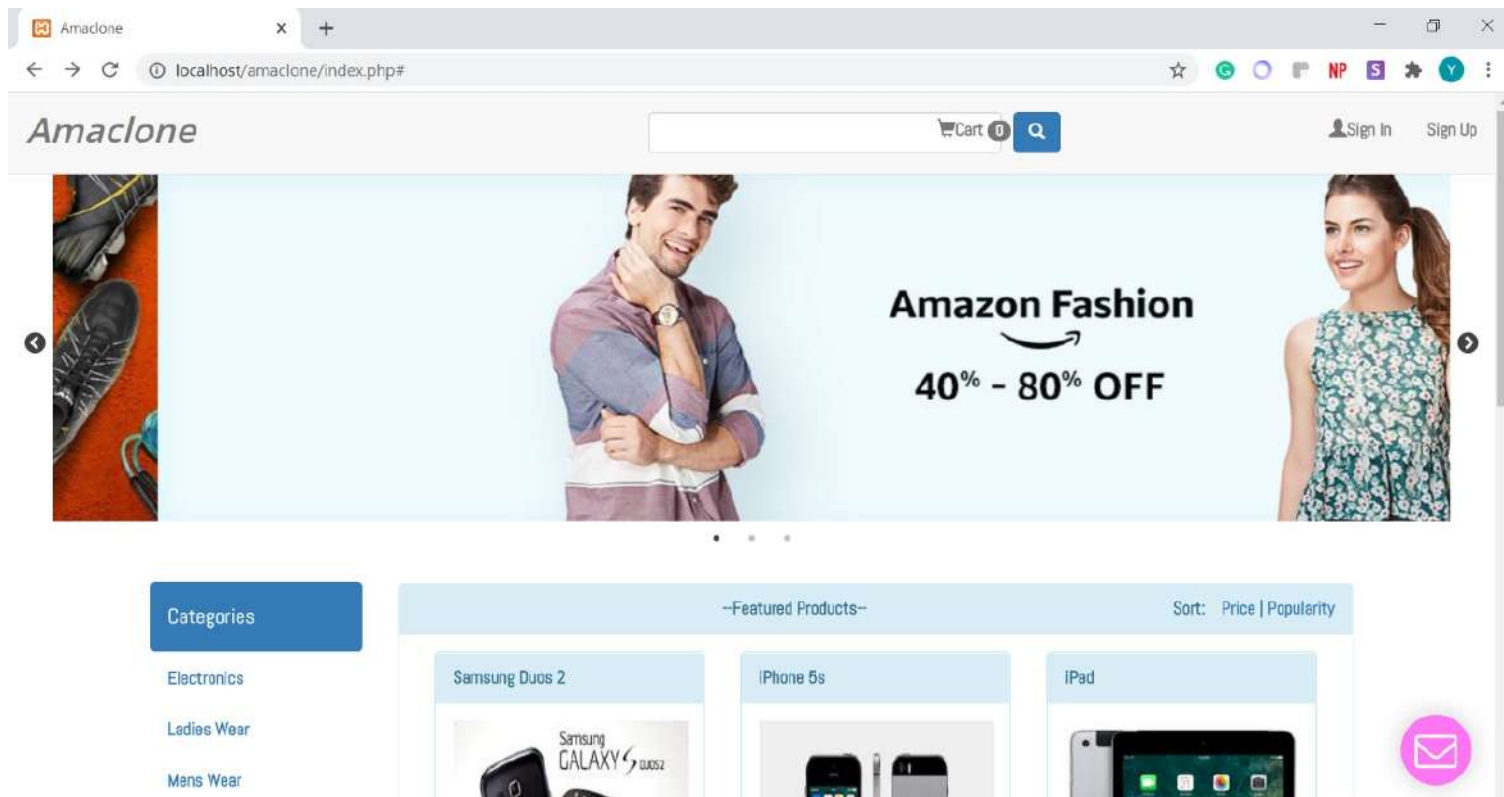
Amaclone

localhost/amaclone/index.php#

NP

S

Y

Amaclone

Cart 0

Sign In

Sign Up

Amazon Fashion

40% - 80% OFF

Categories

Electronics

Ladies Wear

Mens Wear

--Featured Products--

Sort: Price | Popularity

Samsung Duos 2

Samsung GALAXY S DUOS2

iPhone 5s

iPad